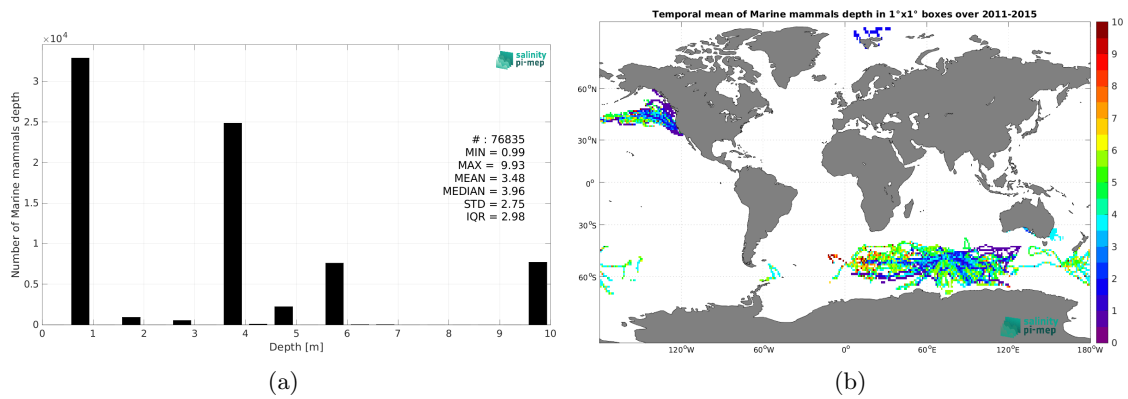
$\times10^4$

salinity pi-mep

Number of Marine mammals depth

3
2.5
2
1.5
1
0.5
0

# : 76835
MIN = 0.99
MAX = 9.93
MEAN = 3.48
MEDIAN = 3.96
STD = 2.75
IQR = 2.98

0 1 2 3 4 5 6 7 8 9 10
Depth [m]

(a)

Temporal mean of Marine mammals depth in 1°x1° boxes over 2011-2015

60°N
30°N
0°
30°S
60°S

120°W 60°W 0° 60°E 120°E 180°W

salinity pi-mep

10
9
8
7
6
5
4
3
2
1
0

(b)